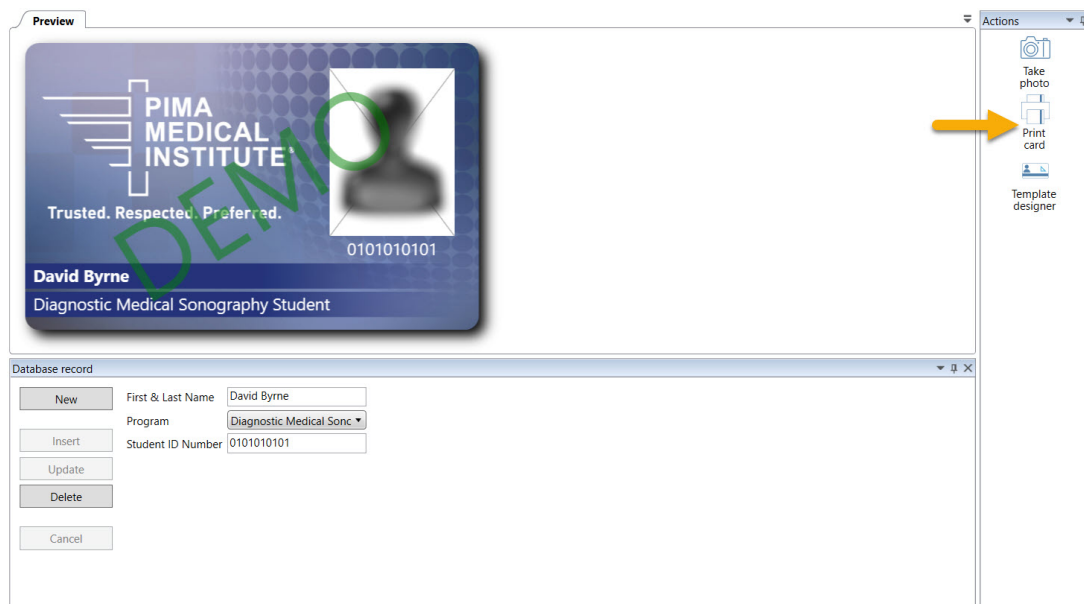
Preview

PIMA MEDICAL INSTITUTE®

Trusted. Respected. Preferred.

DEMO

0101010101

David Byrne

Diagnostic Medical Sonography Student

Actions

Take photo

Print card

Template designer

Database record

New

Insert

Update

Delete

Cancel

First & Last Name David Byrne

Program Diagnostic Medical Sonc

Student ID Number 0101010101